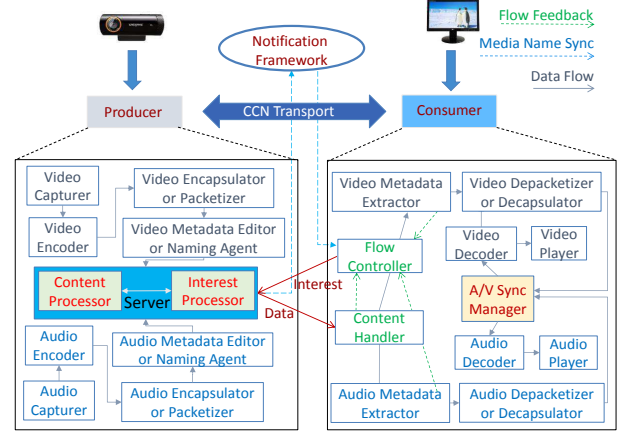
Flow Feedback
Media Name Sync
Data Flow

Notification Framework

Producer
CCN Transport
Consumer

Video Capturer
Video Encoder
Video Encapsulator or Packetizer
Video Metadata Editor or Naming Agent
Content Processor
Server
Interest Processor
Audio Encoder
Audio Capturer
Audio Metadata Editor or Naming Agent
Audio Encapsulator or Packetizer

Interest
Data

Video Metadata Extractor
Video Depacketizer or Decapsulator
Flow Controller
Video Decoder
Video Player
A/V Sync Manager
Content Handler
Audio Decoder
Audio Player
Audio Metadata Extractor
Audio Depacketizer or Decapsulator